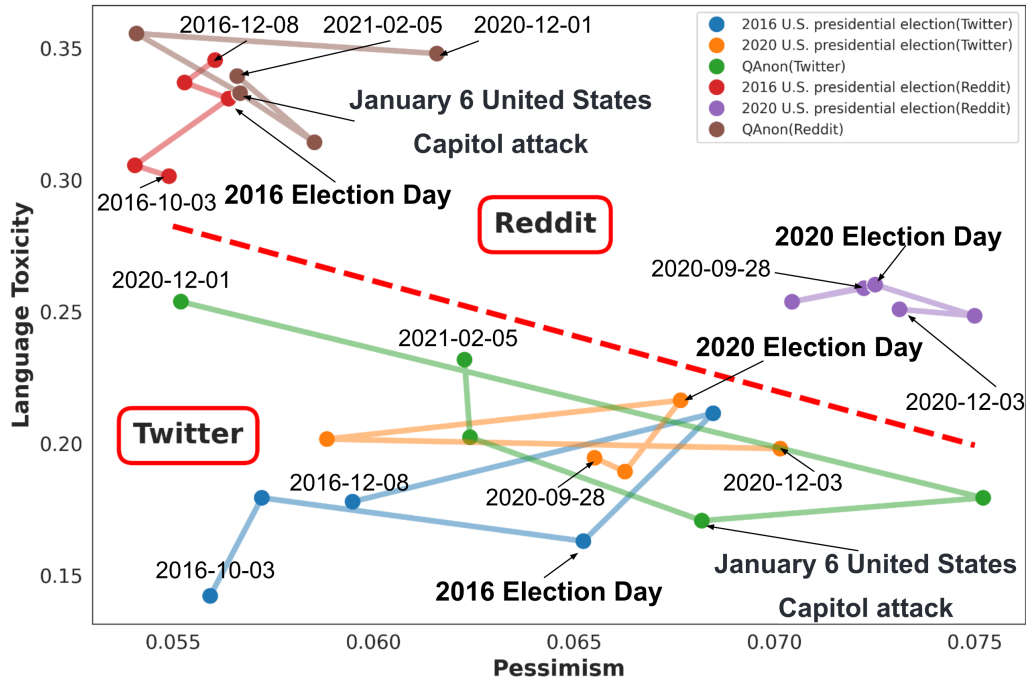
2016 U.S. presidential election(Twitter)
2020 U.S. presidential election(Twitter)
QAnon(Twitter)
2016 U.S. presidential election(Reddit)
2020 U.S. presidential election(Reddit)
QAnon(Reddit)

2016-12-08
2021-02-05
2020-12-01
January 6 United States Capitol attack
2016-10-03
2016 Election Day
Reddit
2020 Election Day
2020-09-28
2020-12-01
2021-02-05
2020 Election Day
2020-12-03
Twitter
2016-12-08
2020-09-28
2020-12-03
2016-10-03
2016 Election Day
January 6 United States Capitol attack

Language Toxicity
0.35
0.30
0.25
0.20
0.15

Pessimism
0.055
0.060
0.065
0.070
0.075